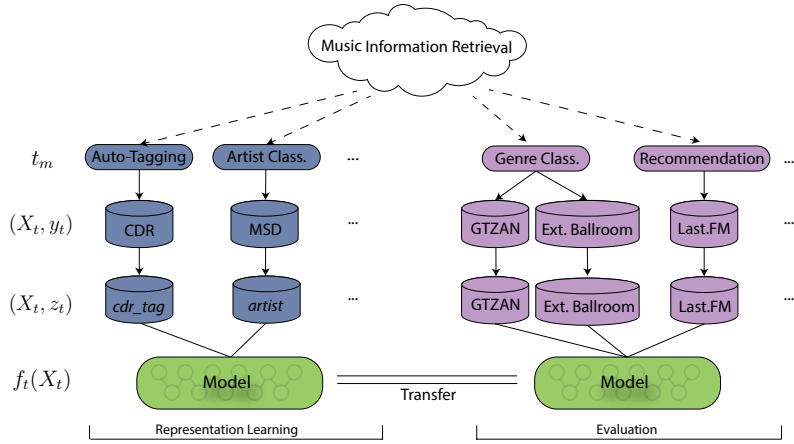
Music Information Retrieval

$t_m$
Auto-Tagging
Artist Class.
...
Genre Class.
Recommendation
...

$(X_t, y_t)$
CDR
MSD
...
GTZAN
Ext. Ballroom
Last.FM

$(X_t, z_t)$
cdr_tag
artist
...
GTZAN
Ext. Ballroom
Last.FM

$f_t(X_t)$
Model
Transfer
Model

Representation Learning
Evaluation